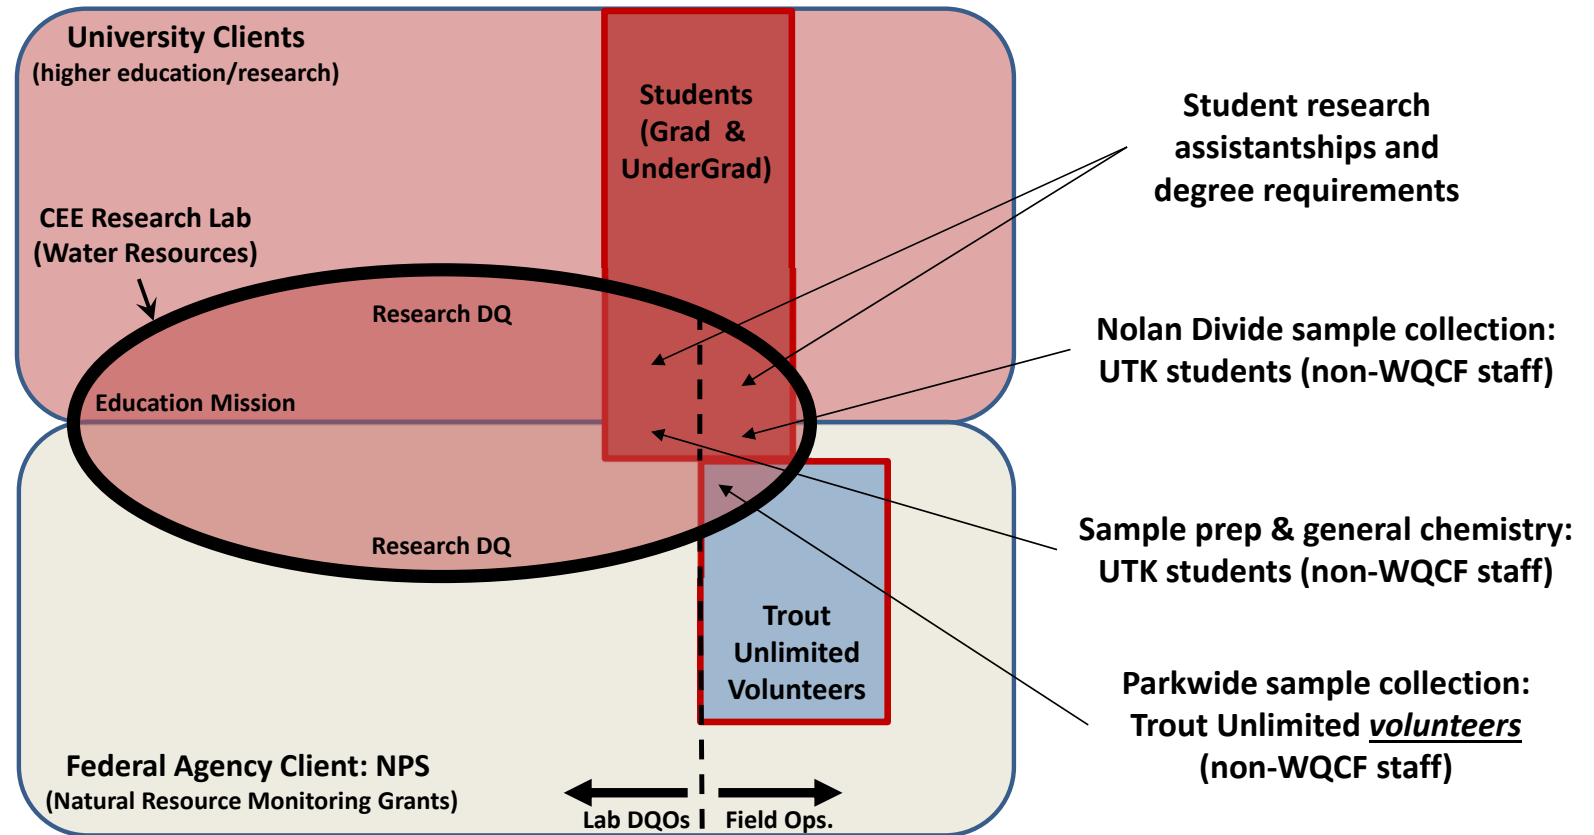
University Clients
(higher education/research)

Students
(Grad & UnderGrad)

CEE Research Lab
(Water Resources)

Research DQ

Education Mission

Research DQ

Trout Unlimited Volunteers

Federal Agency Client: NPS
(Natural Resource Monitoring Grants)

Lab DQOs

Field Ops.

Student research assistantships and degree requirements

Nolan Divide sample collection: UTK students (non-WQCF staff)

Sample prep & general chemistry: UTK students (non-WQCF staff)

Parkwide sample collection: Trout Unlimited *volunteers* (non-WQCF staff)